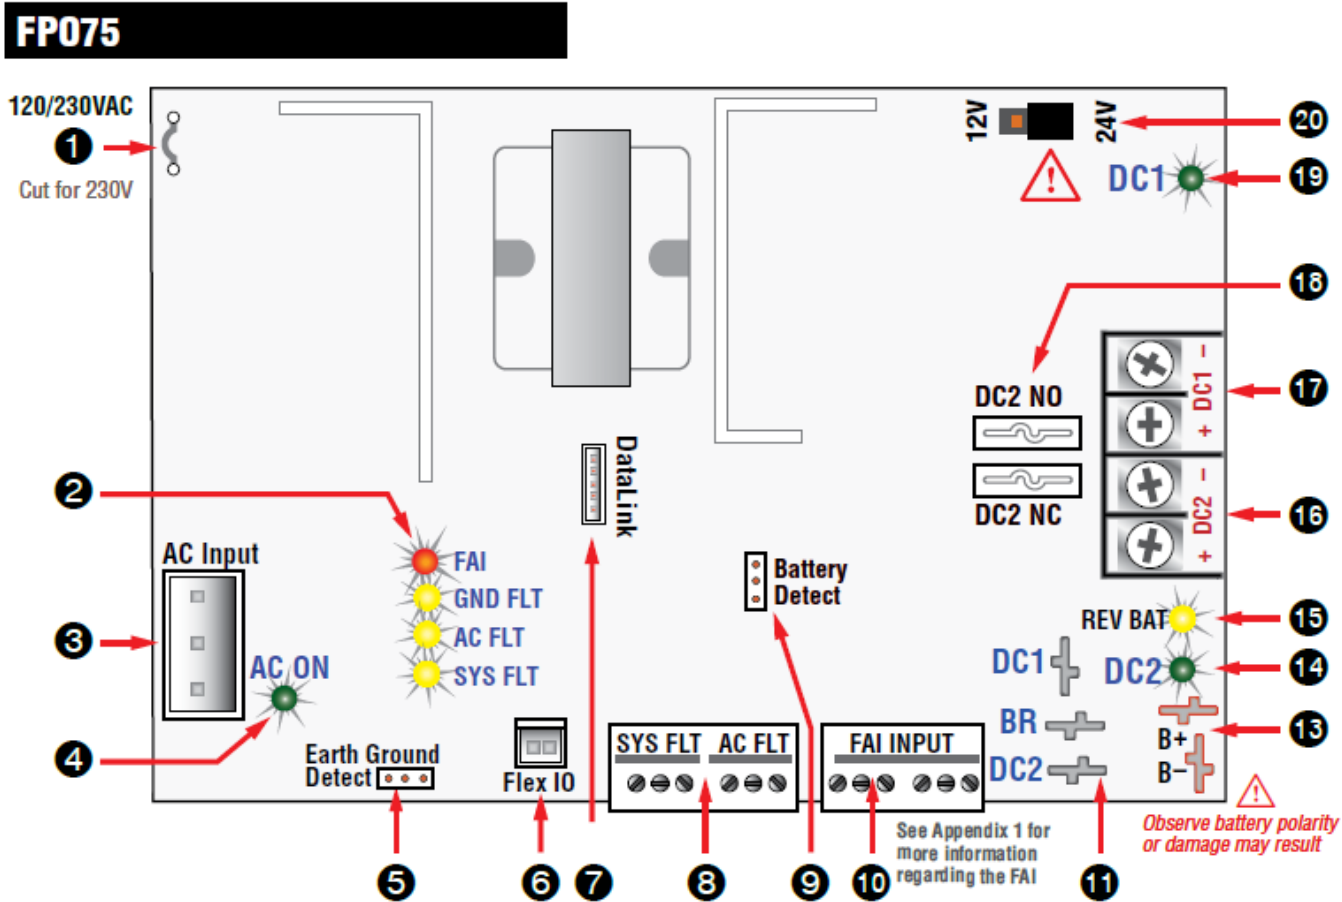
FP075

120/230VAC

1

Cut for 230V

12V

24V

20

DC1

19

18

DC2 NO

DC2 NC

DC1 - +

17

DC2 - +

16

DataLink

2

FAI

GND FLT

AC FLT

SYS FLT

AC Input

3

AC ON

4

Battery Detect

REV BAT

15

DC1

DC2

14

BR

13

B+

B−

DC2

Earth Ground Detect

Flex IO

SYS FLT

AC FLT

FAI INPUT

See Appendix 1 for more information regarding the FAI

Observe battery polarity or damage may result

5

6

7

8

9

10

11